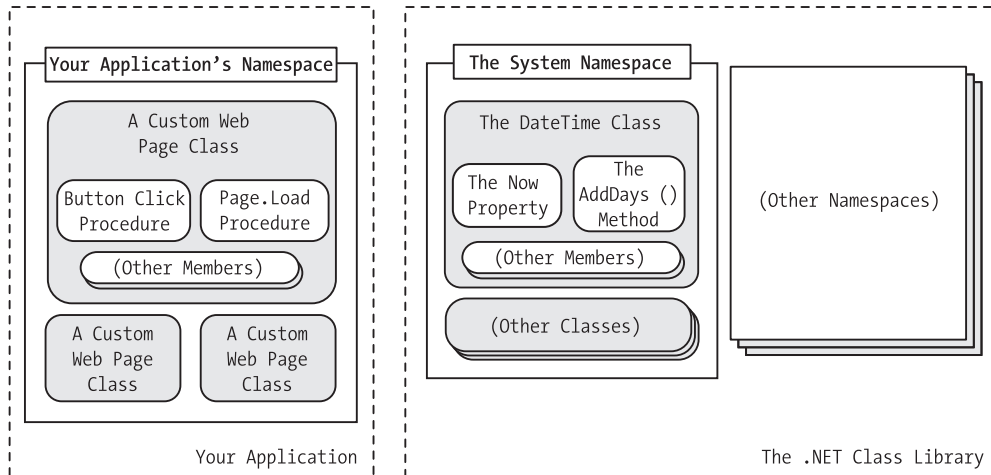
Your Application's Namespace

A Custom Web Page Class

Button Click Procedure

Page.Load Procedure

(Other Members)

A Custom Web Page Class

A Custom Web Page Class

Your Application

The System Namespace

The DateTime Class

The Now Property

The AddDays () Method

(Other Members)

(Other Classes)

(Other Namespaces)

The .NET Class Library